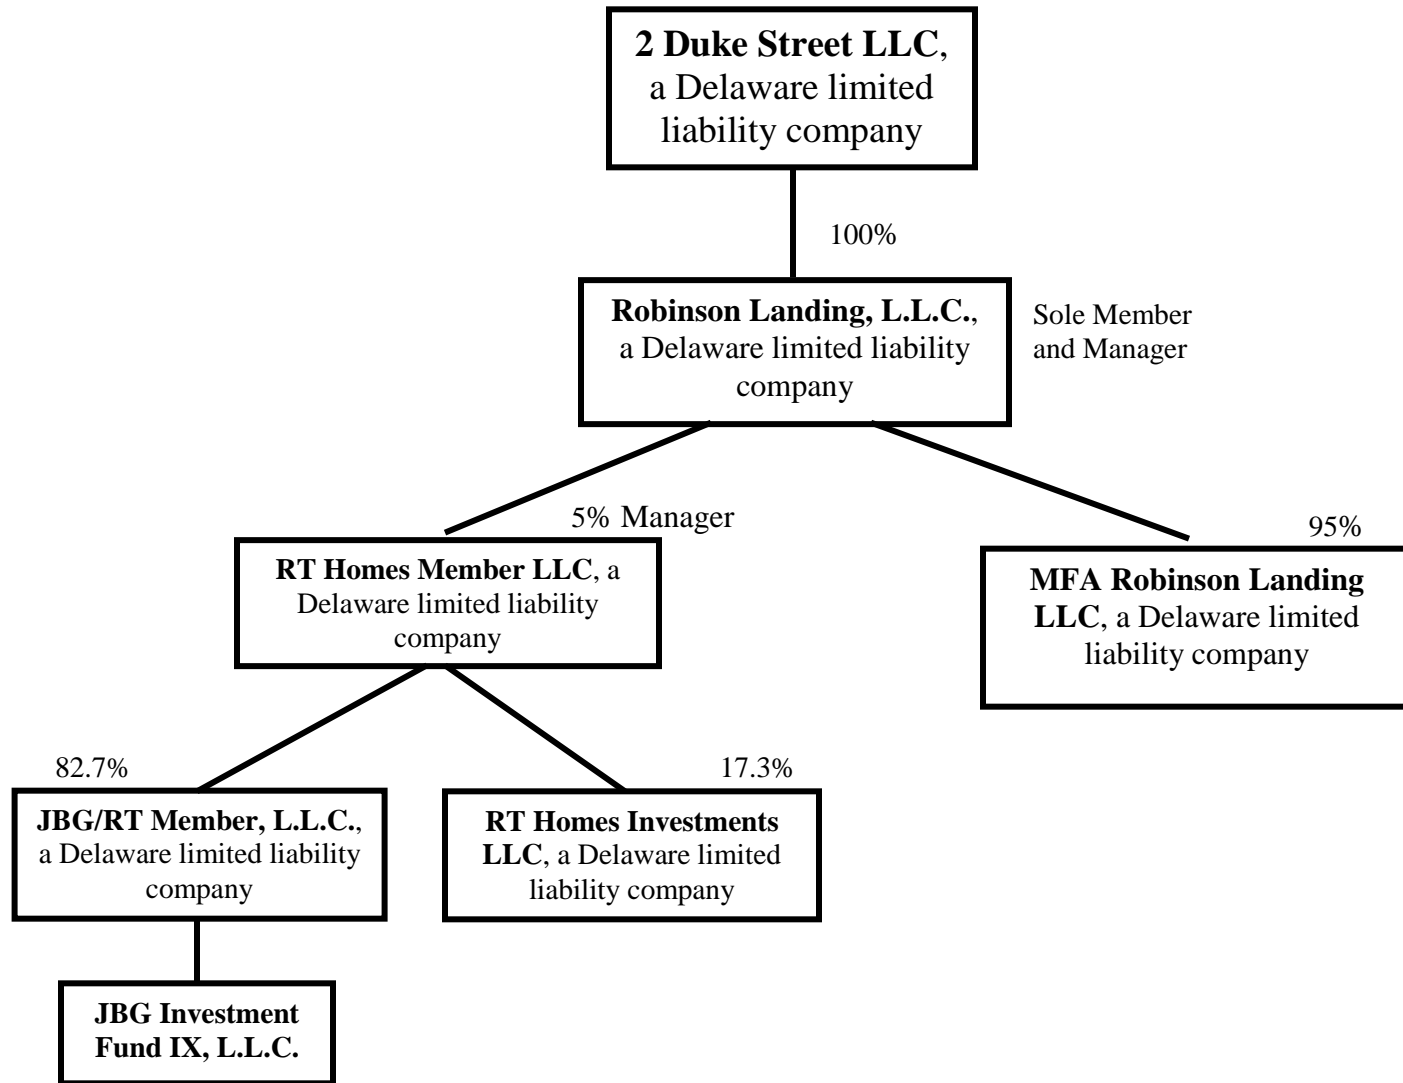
2 Duke Street LLC, a Delaware limited liability company

100%

Robinson Landing, L.L.C., a Delaware limited liability company

Sole Member and Manager

5% Manager

RT Homes Member LLC, a Delaware limited liability company

95%

MFA Robinson Landing LLC, a Delaware limited liability company

82.7%

17.3%

JBG/RT Member, L.L.C., a Delaware limited liability company

RT Homes Investments LLC, a Delaware limited liability company

JBG Investment Fund IX, L.L.C.